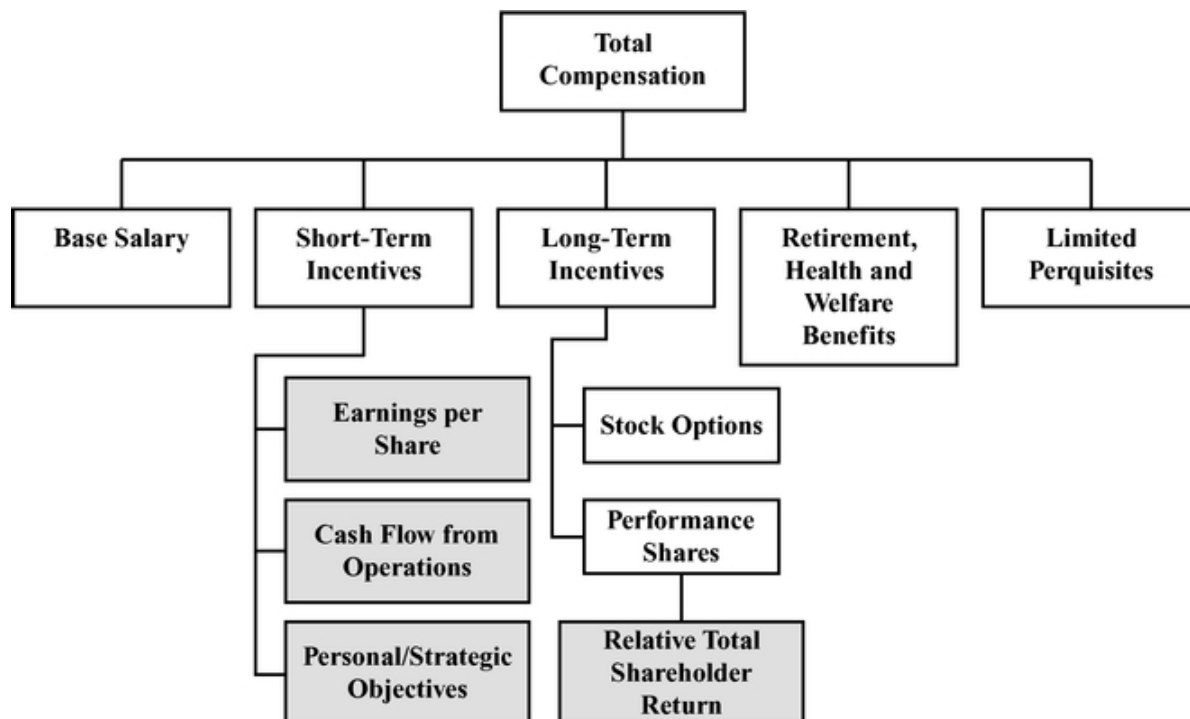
Total Compensation

Base Salary

Short-Term Incentives

Long-Term Incentives

Retirement, Health and Welfare Benefits

Limited Perquisites

Earnings per Share

Cash Flow from Operations

Personal/Strategic Objectives

Stock Options

Performance Shares

Relative Total Shareholder Return